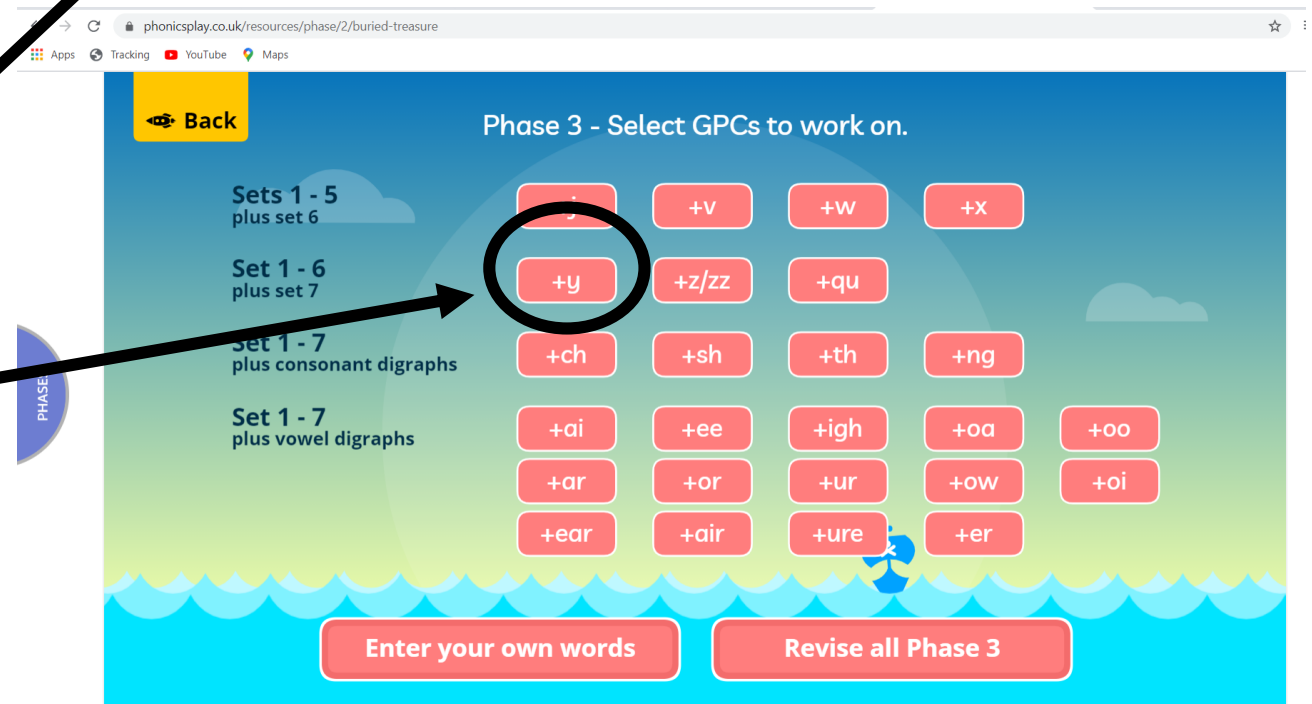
phonicsplay.co.uk/resources/phase/2/buried-treasure

Apps Tracking YouTube Maps

Back

Phase 3 - Select GPCs to work on.

Sets 1 - 5
plus set 6

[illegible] +v +w +x

Set 1 - 6
plus set 7

+y +z/zz +qu

Set 1 - 7
plus consonant digraphs

+ch +sh +th +ng

Set 1 - 7
plus vowel digraphs

+ai +ee +igh +oa +oo
+ar +or +ur +ow +oi
+ear +air +ure +er

PHASE

Enter your own words

Revise all Phase 3